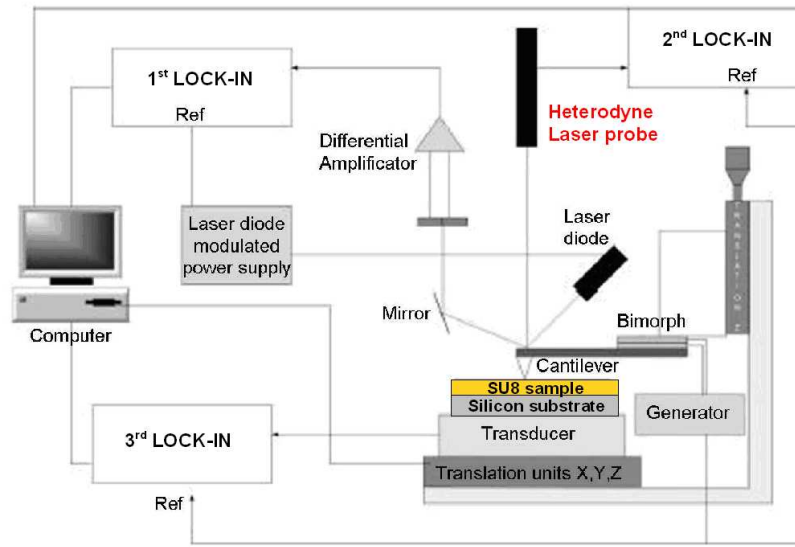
2$^{nd}$ LOCK-IN
Ref
1$^{st}$ LOCK-IN
Ref
Heterodyne Laser probe
Differential Amplifier
Laser diode modulated power supply
Laser diode
TRANSLATION Z
Computer
Mirror
Bimorph
Cantilever
SU8 sample
Silicon substrate
Generator
3$^{rd}$ LOCK-IN
Transducer
Translation units X,Y,Z
Ref